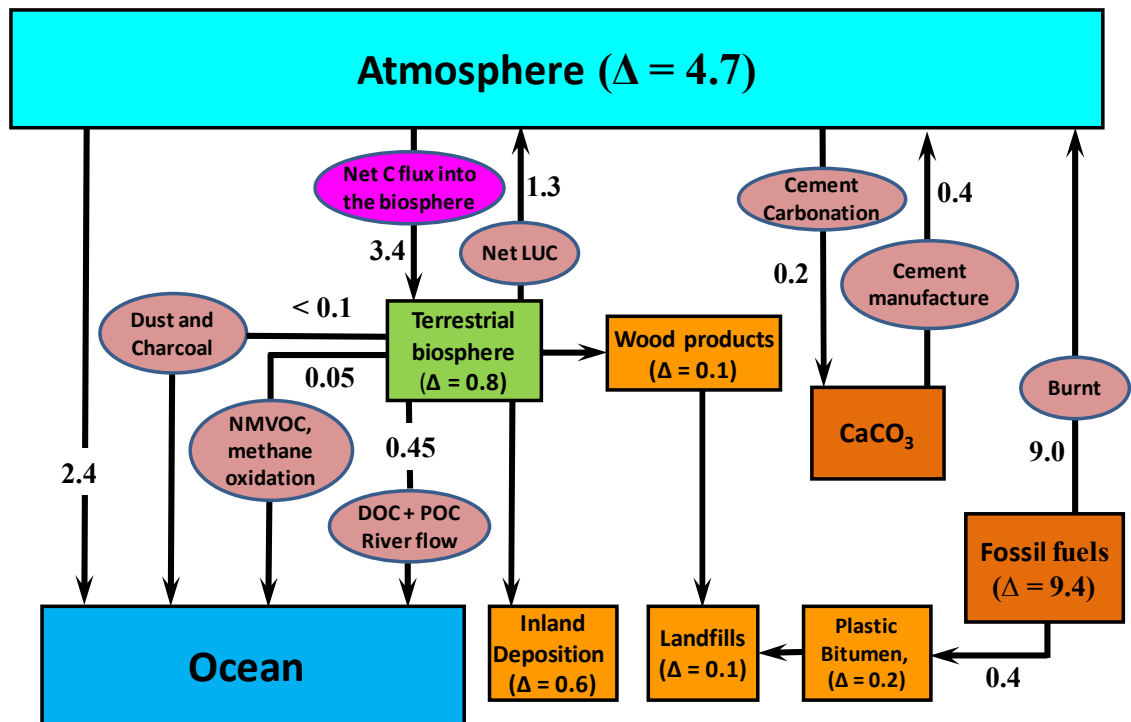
Atmosphere ($\Delta = 4.7$)

Net C flux into the biosphere

1.3

Cement Carbonation

0.4

3.4

Net LUC

0.2

Cement manufacture

< 0.1

Dust and Charcoal

Terrestrial biosphere ($\Delta = 0.8$)

Wood products ($\Delta = 0.1$)

0.05

Burnt

NMVOC, methane oxidation

0.45

$CaCO_3$

2.4

9.0

DOC + POC River flow

Fossil fuels ($\Delta = 9.4$)

Ocean

Inland Deposition ($\Delta = 0.6$)

Landfills ($\Delta = 0.1$)

Plastic Bitumen, ($\Delta = 0.2$)

0.4